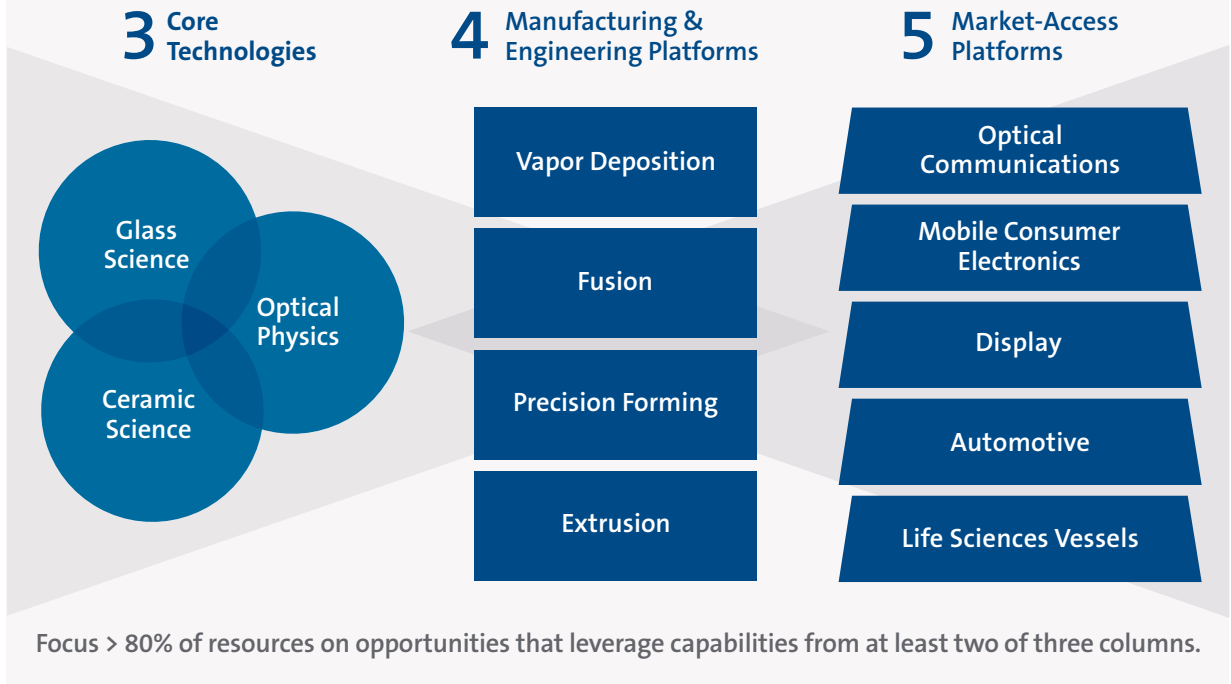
3 Core Technologies

4 Manufacturing & Engineering Platforms

5 Market-Access Platforms

Glass Science

Optical Physics

Ceramic Science

Vapor Deposition

Fusion

Precision Forming

Extrusion

Optical Communications

Mobile Consumer Electronics

Display

Automotive

Life Sciences Vessels

Focus > 80% of resources on opportunities that leverage capabilities from at least two of three columns.